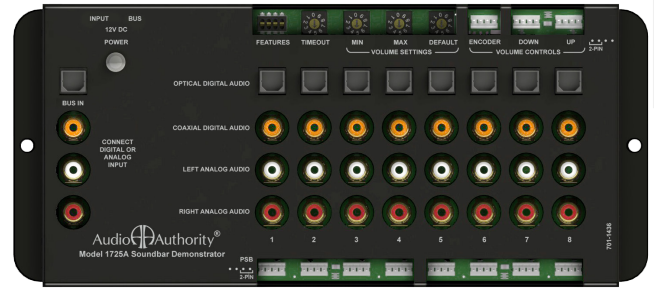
INPUT BUS
12V DC
POWER

FEATURES TIMEOUT MIN MAX DEFAULT ENCODER DOWN UP
VOLUME SETTINGS VOLUME CONTROLS 2-PIN

BUS IN

OPTICAL DIGITAL AUDIO

COAXIAL DIGITAL AUDIO

CONNECT DIGITAL OR ANALOG INPUT

LEFT ANALOG AUDIO

RIGHT ANALOG AUDIO

1 2 3 4 5 6 7 8

Audio Authority®
Model 1725A Soundbar Demonstrator

PSB
2-PIN

701-1435